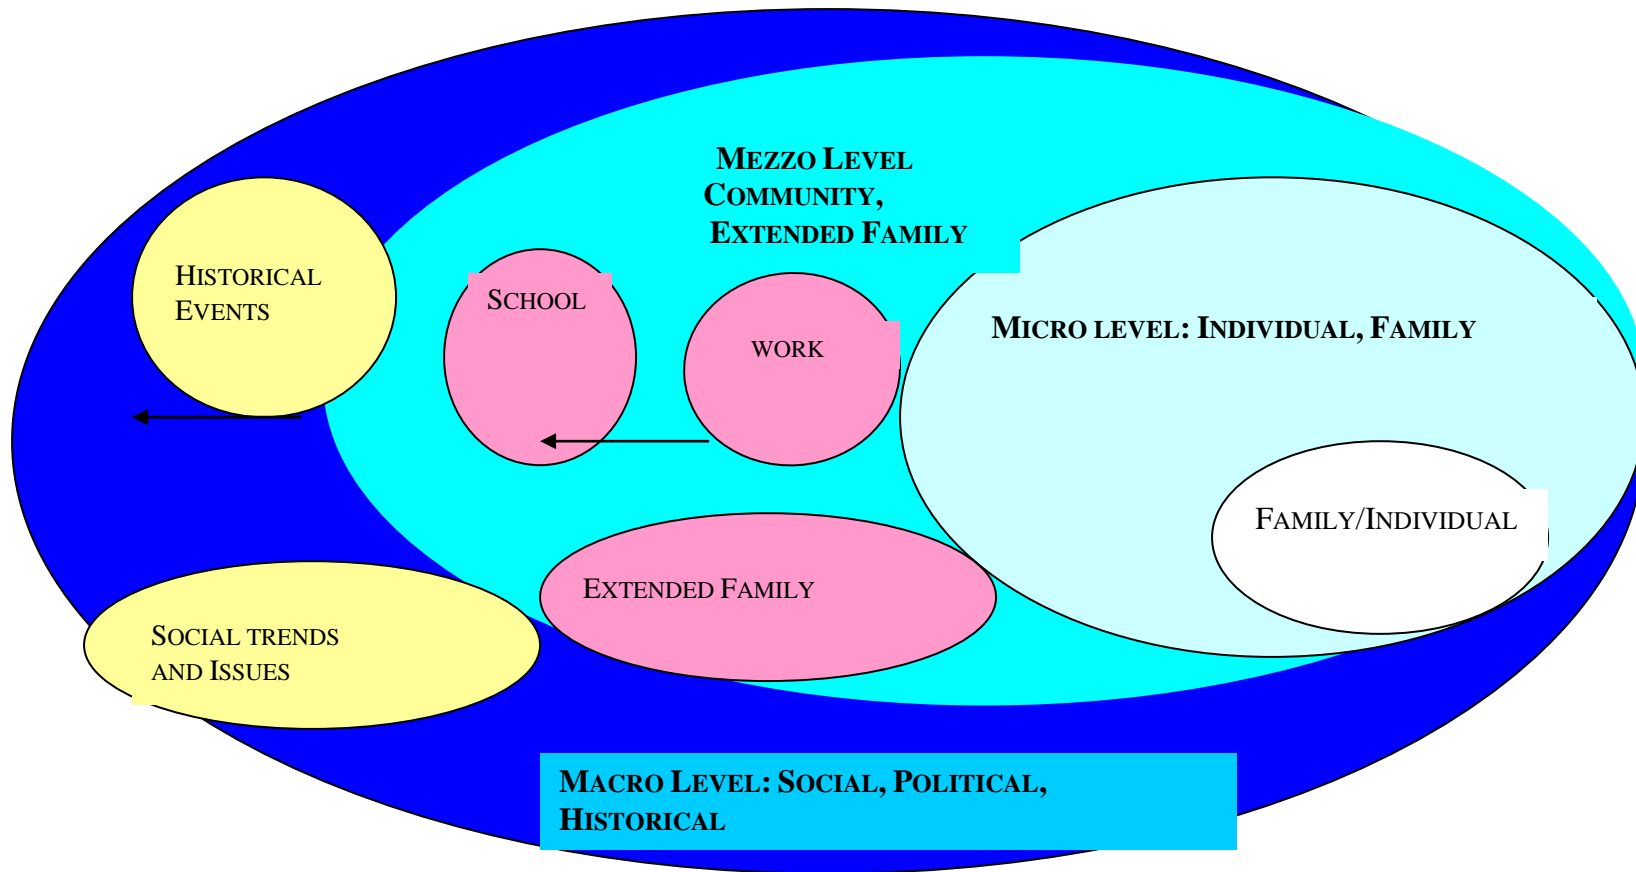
Mezzo Level
Community,
Extended Family

Historical Events

School

work

Micro level: Individual, Family

Family/Individual

Extended Family

Social trends and Issues

Macro Level: Social, Political, Historical